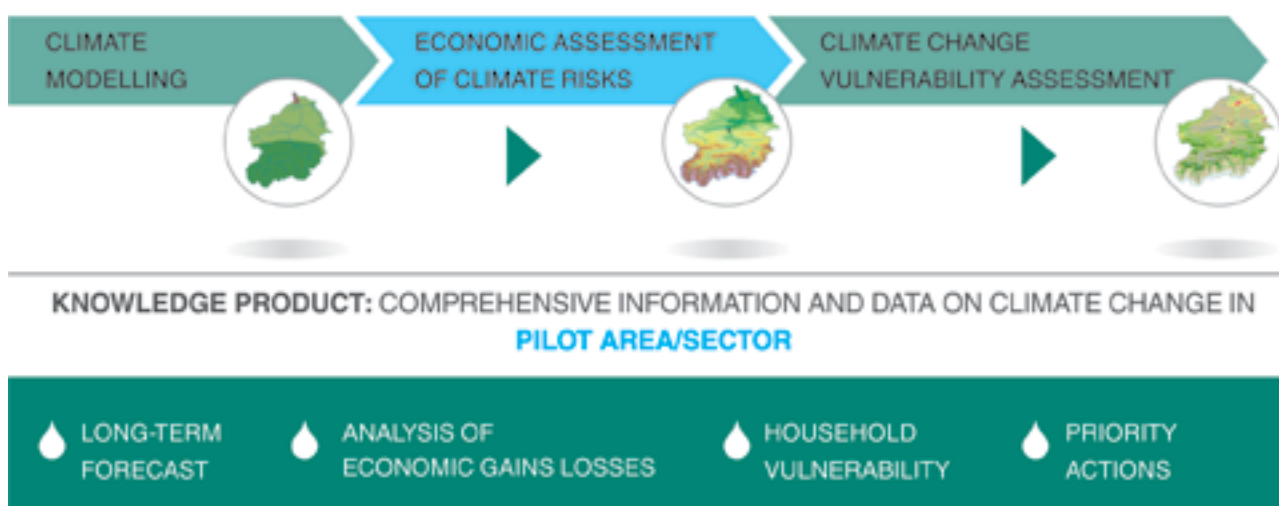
CLIMATE MODELLING

ECONOMIC ASSESSMENT OF CLIMATE RISKS

CLIMATE CHANGE VULNERABILITY ASSESSMENT

KNOWLEDGE PRODUCT: COMPREHENSIVE INFORMATION AND DATA ON CLIMATE CHANGE IN PILOT AREA/SECTOR

LONG-TERM FORECAST

ANALYSIS OF ECONOMIC GAINS LOSSES

HOUSEHOLD VULNERABILITY

PRIORITY ACTIONS